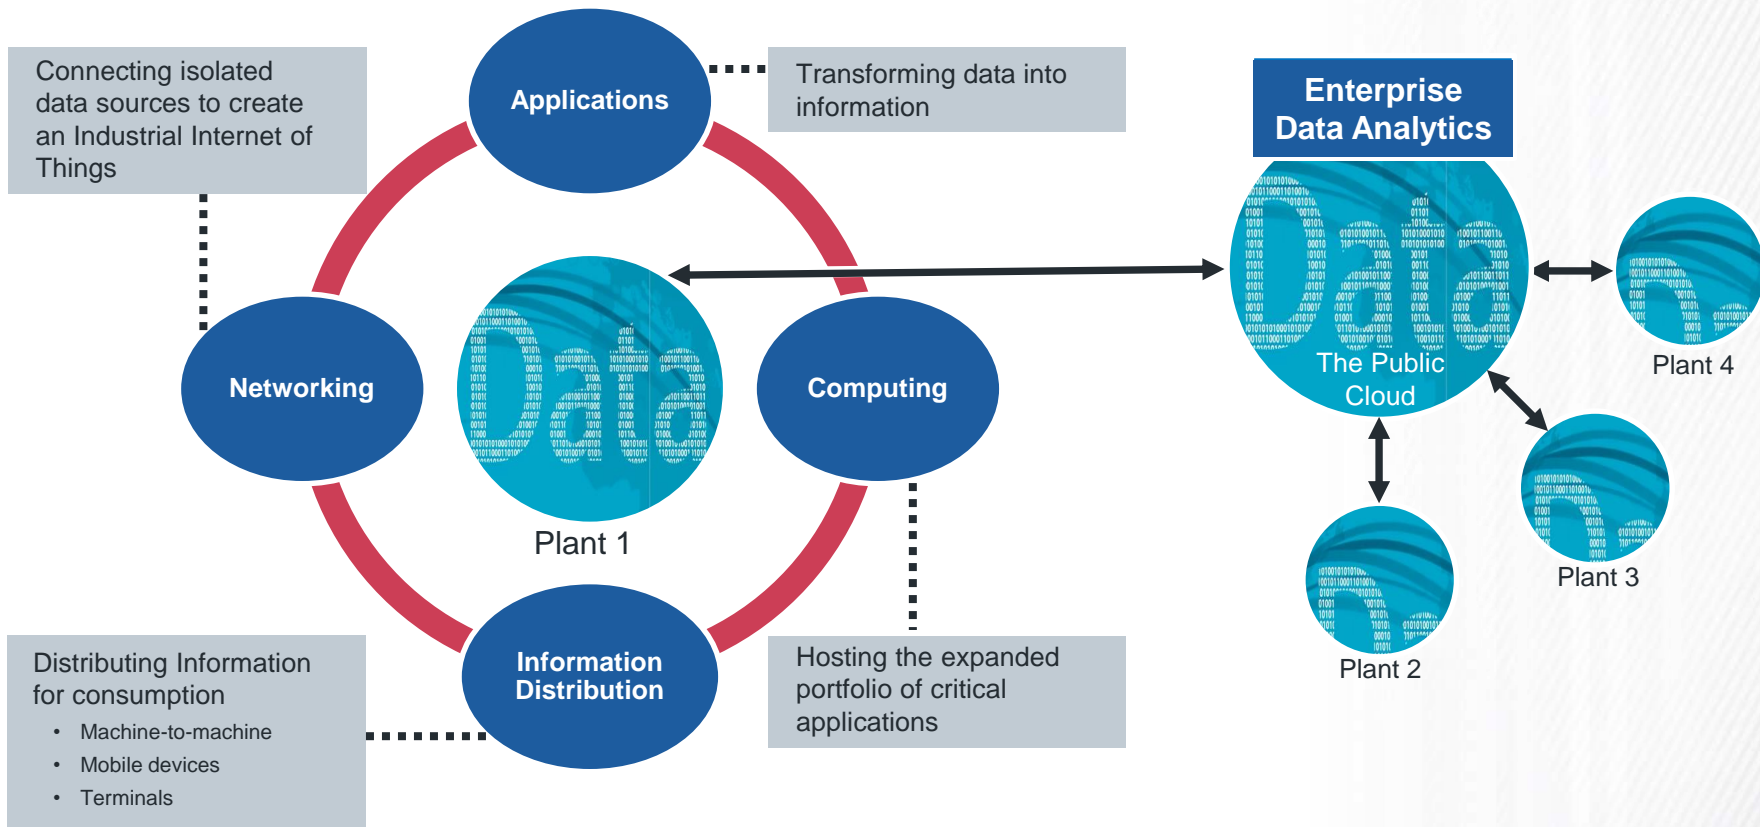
Connecting isolated data sources to create an Industrial Internet of Things

Applications

Transforming data into information

Enterprise Data Analytics

Networking

Plant 1

Computing

The Public Cloud

Plant 4

Plant 3

Plant 2

Information Distribution

Distributing Information for consumption
• Machine-to-machine
• Mobile devices
• Terminals

Hosting the expanded portfolio of critical applications